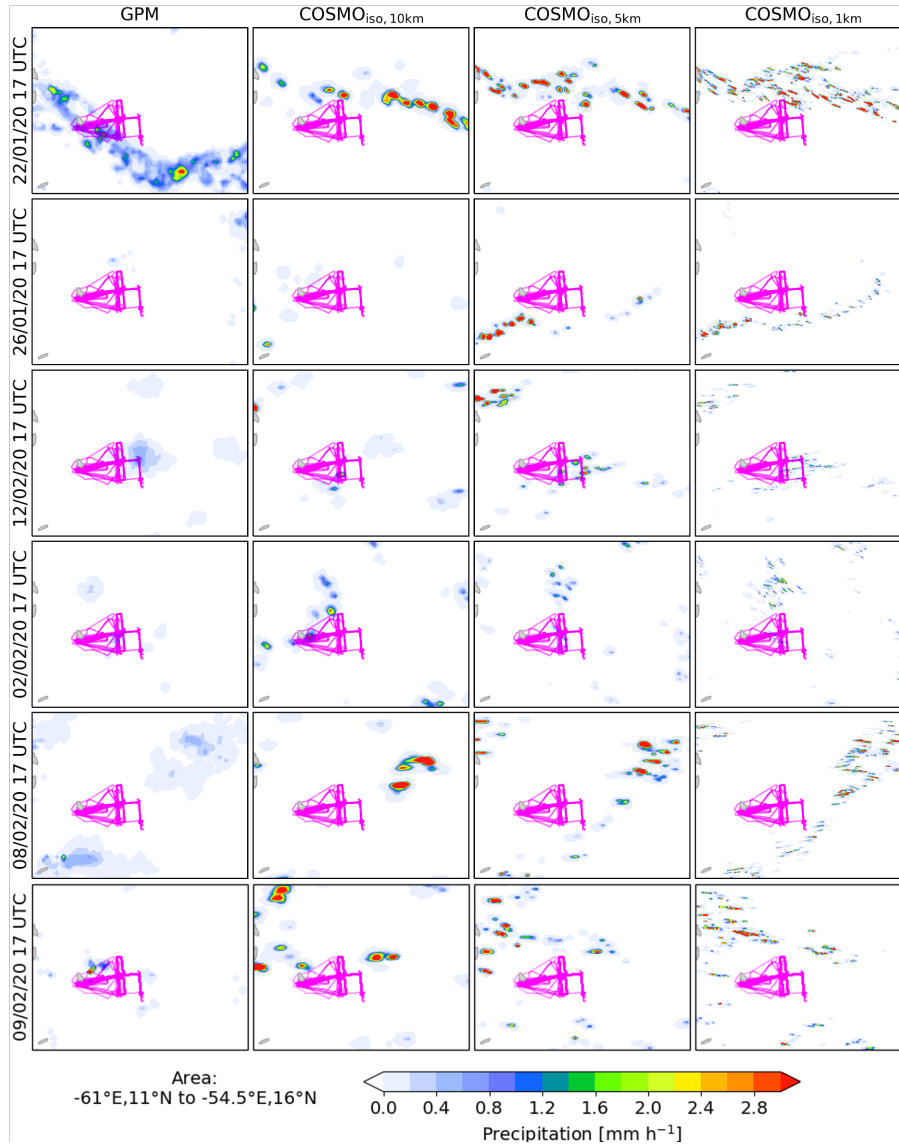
GPM

COSMO$_{iso,\,10km}$

COSMO$_{iso,\,5km}$

COSMO$_{iso,\,1km}$

22/01/20 17 UTC

26/01/20 17 UTC

12/02/20 17 UTC

02/02/20 17 UTC

08/02/20 17 UTC

09/02/20 17 UTC

Area:
-61°E,11°N to -54.5°E,16°N

0.0 0.4 0.8 1.2 1.6 2.0 2.4 2.8

Precipitation [mm h$^{-1}$]